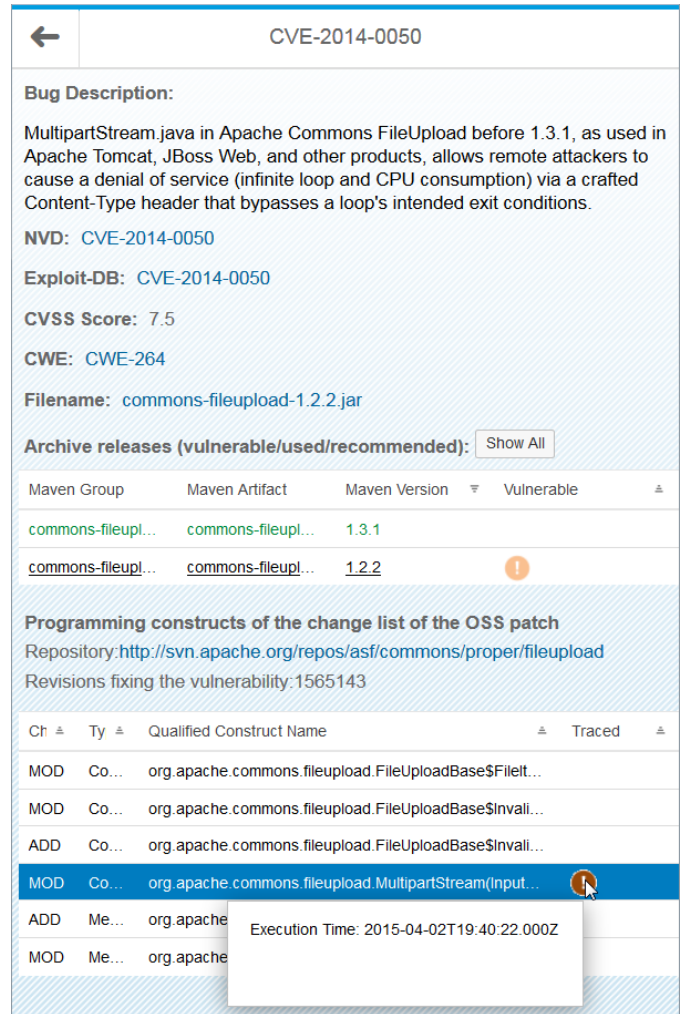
CVE-2014-0050

Bug Description:

MultipartStream.java in Apache Commons FileUpload before 1.3.1, as used in Apache Tomcat, JBoss Web, and other products, allows remote attackers to cause a denial of service (infinite loop and CPU consumption) via a crafted Content-Type header that bypasses a loop's intended exit conditions.

NVD: CVE-2014-0050

Exploit-DB: CVE-2014-0050

CVSS Score: 7.5

CWE: CWE-264

Filename: commons-fileupload-1.2.2.jar

Archive releases (vulnerable/used/recommended): Show All

| Maven Group | Maven Artifact | Maven Version | Vulnerable |
|---|---|---|---|
| commons-fileupl... | commons-fileupl... | 1.3.1 | |
| commons-fileupl... | commons-fileupl... | 1.2.2 | ! |

Programming constructs of the change list of the OSS patch

Repository:http://svn.apache.org/repos/asf/commons/proper/fileupload

Revisions fixing the vulnerability:1565143

| Ch | Ty | Qualified Construct Name | Traced |
|---|---|---|---|
| MOD | Co... | org.apache.commons.fileupload.FileUploadBase$FileIt... | |
| MOD | Co... | org.apache.commons.fileupload.FileUploadBase$Invali... | |
| ADD | Co... | org.apache.commons.fileupload.FileUploadBase$Invali... | |
| MOD | Co... | org.apache.commons.fileupload.MultipartStream(Input... | ! |
| ADD | Me... | org.apache | |
| MOD | Me... | org.apache | |

Execution Time: 2015-04-02T19:40:22.000Z